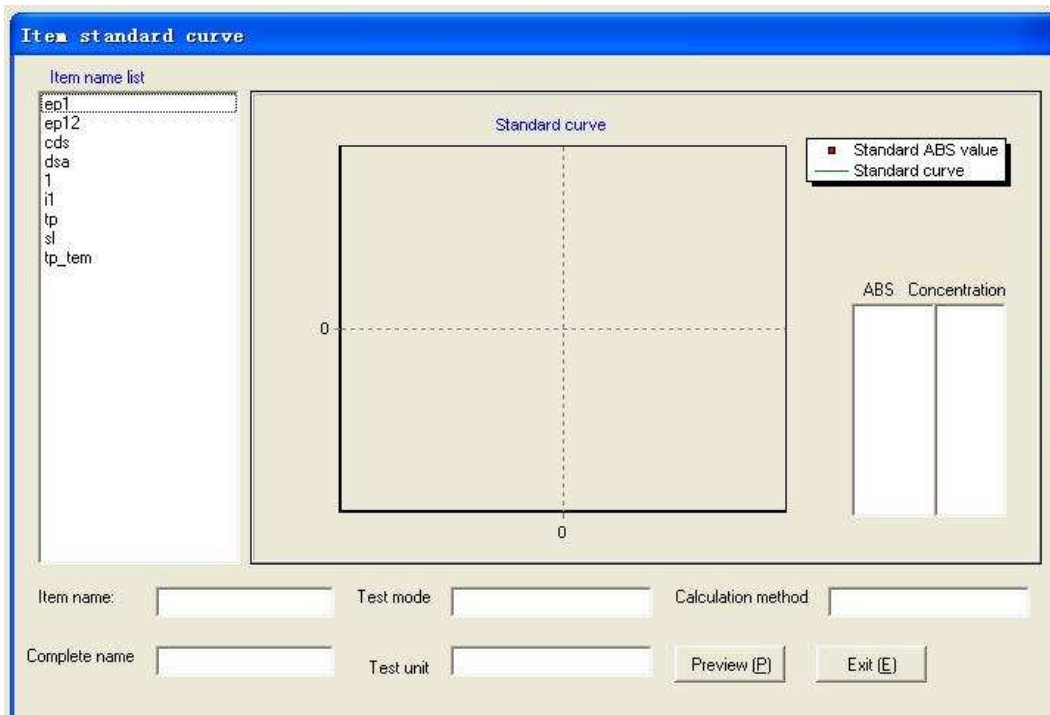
Item standard curve

Item name list

ep1
ep12
cds
dsa
1
i1
tp
sl
tp_tem

Standard curve

Standard ABS value
Standard curve

0

0

| ABS | Concentration |
|---|---|
| | |

Item name:

Test mode

Calculation method

Complete name

Test unit

Preview (P)

Exit (E)